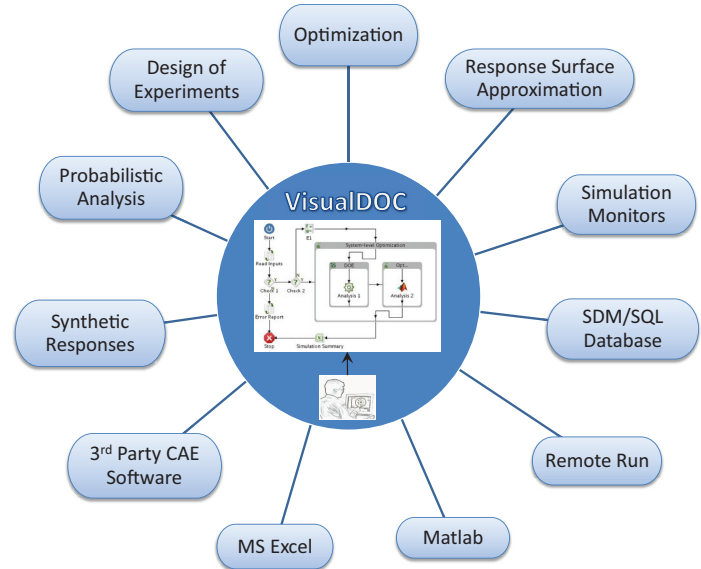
Optimization

Design of Experiments

Response Surface Approximation

Probabilistic Analysis

VisualDOC

Simulation Monitors

Start

Read Inputs

Check 1

Check 2

Error Report

Stop

E1

System-level Optimization

DOE

Analysis 1

Opt...

Analysis 2

Simulation Summary

Synthetic Responses

SDM/SQL Database

3$^{rd}$ Party CAE Software

Remote Run

MS Excel

Matlab